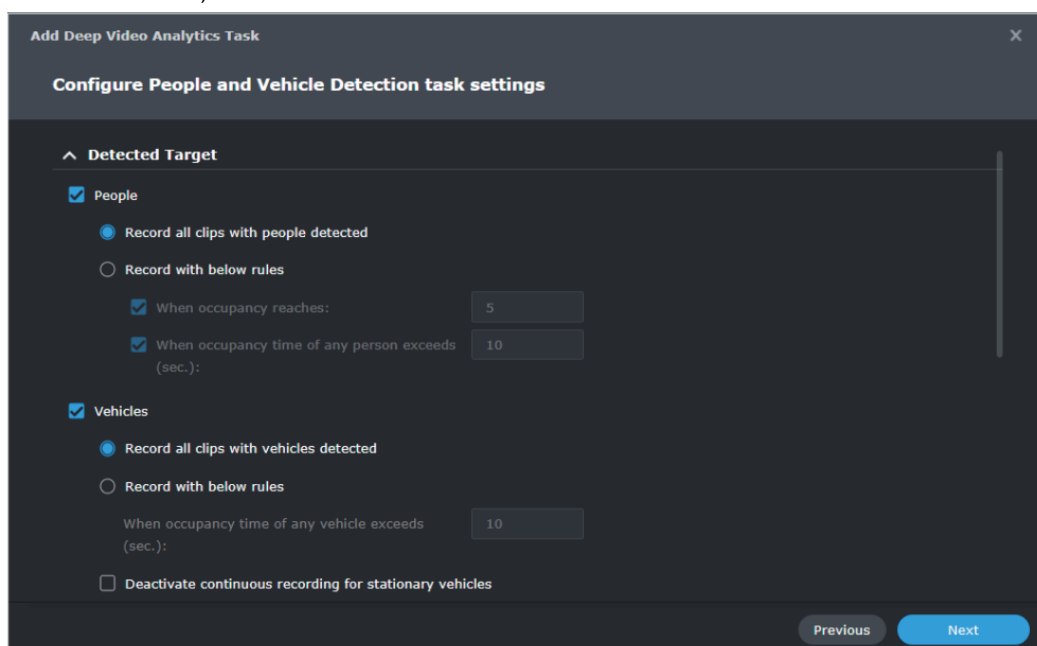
Add Deep Video Analytics Task

Configure People and Vehicle Detection task settings

Detected Target

People

Record all clips with people detected

Record with below rules

When occupancy reaches: 5

When occupancy time of any person exceeds (sec.): 10

Vehicles

Record all clips with vehicles detected

Record with below rules

When occupancy time of any vehicle exceeds (sec.): 10

Deactivate continuous recording for stationary vehicles

Previous

Next